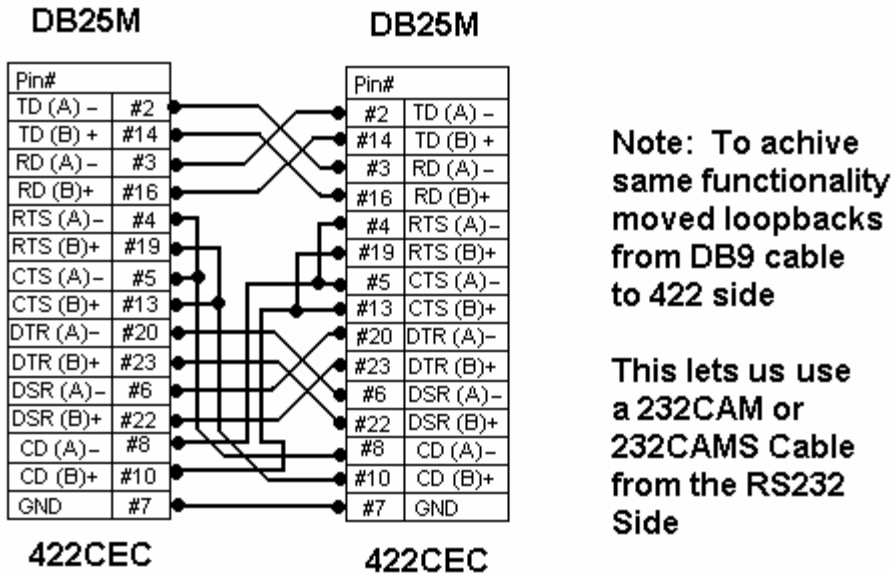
DB25M

| Pin# | |
|---|---|
| TD (A) – | #2 |
| TD (B) + | #14 |
| RD (A) – | #3 |
| RD (B)+ | #16 |
| RTS (A)– | #4 |
| RTS (B)+ | #19 |
| CTS (A)– | #5 |
| CTS (B)+ | #13 |
| DTR (A)– | #20 |
| DTR (B)+ | #23 |
| DSR (A)– | #6 |
| DSR (B)+ | #22 |
| CD (A)– | #8 |
| CD (B)+ | #10 |
| GND | #7 |

422CEC

DB25M

| Pin# | |
|---|---|
| #2 | TD (A) – |
| #14 | TD (B) + |
| #3 | RD (A) – |
| #16 | RD (B)+ |
| #4 | RTS (A)– |
| #19 | RTS (B)+ |
| #5 | CTS (A)– |
| #13 | CTS (B)+ |
| #20 | DTR (A)– |
| #23 | DTR (B)+ |
| #6 | DSR (A)– |
| #22 | DSR (B)+ |
| #8 | CD (A)– |
| #10 | CD (B)+ |
| #7 | GND |

422CEC

Note: To achive same functionality moved loopbacks from DB9 cable to 422 side

This lets us use a 232CAM or 232CAMS Cable from the RS232 Side